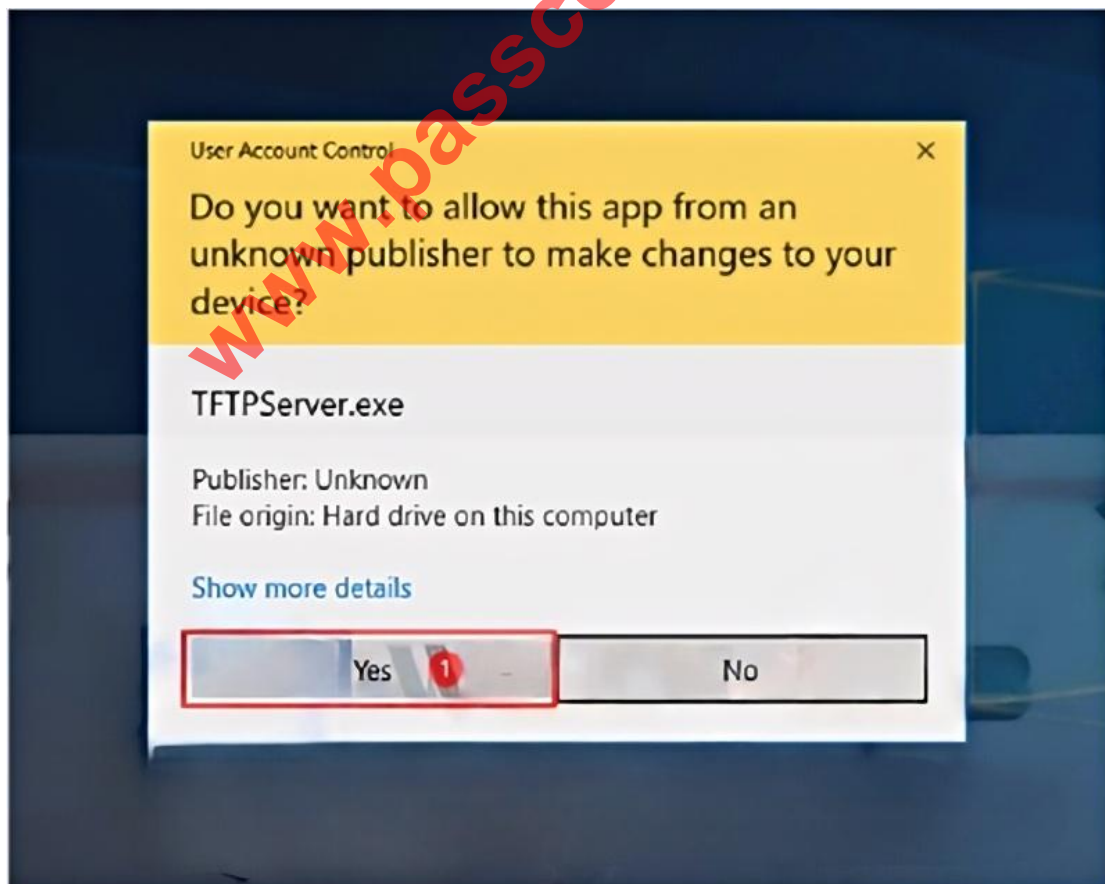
www.passc

User Account Control

×

Do you want to allow this app from an unknown publisher to make changes to your device?

TFTPServer.exe

Publisher: Unknown
File origin: Hard drive on this computer

Show more details

Yes

1

No